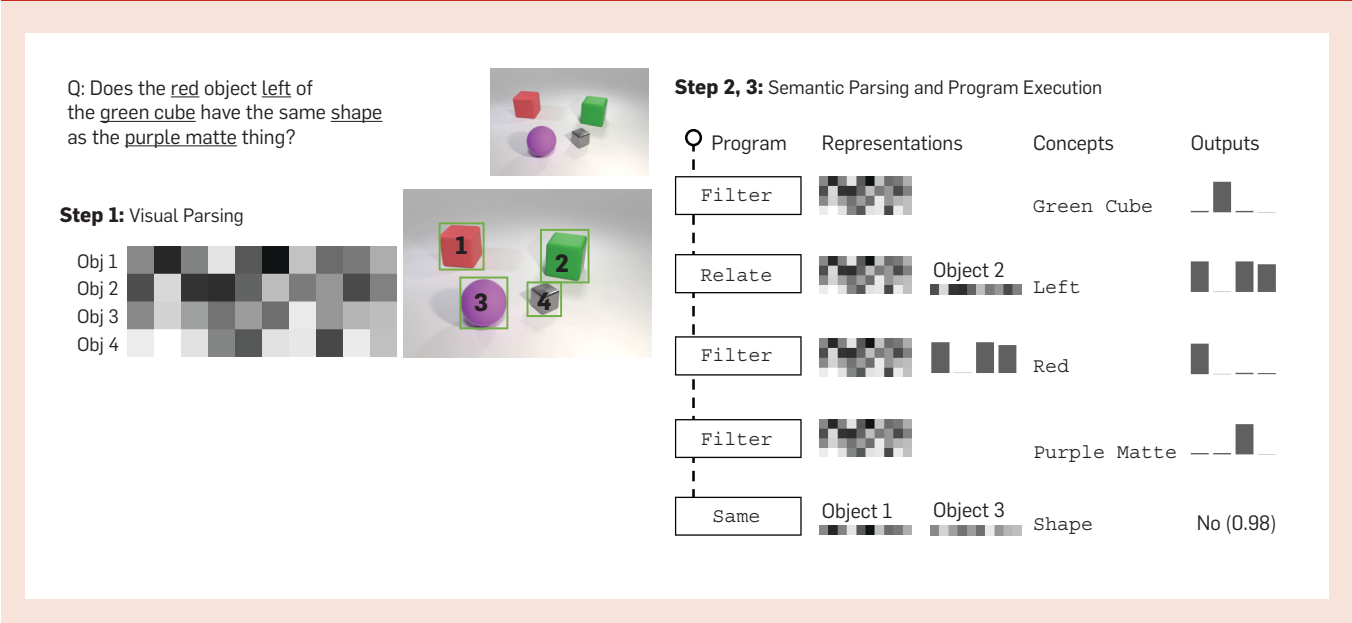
Q: Does the red object left of the green cube have the same shape as the purple matte thing?

Step 1: Visual Parsing

Obj 1
Obj 2
Obj 3
Obj 4

1
2
3
4

Step 2, 3: Semantic Parsing and Program Execution

| Program | Representations | | Concepts | Outputs |
|---|---|---|---|---|
| Filter | | | Green Cube | |
| Relate | | Object 2 | Left | |
| Filter | | | Red | |
| Filter | | | Purple Matte | |
| Same | Object 1 | Object 3 | Shape | No (0.98) |